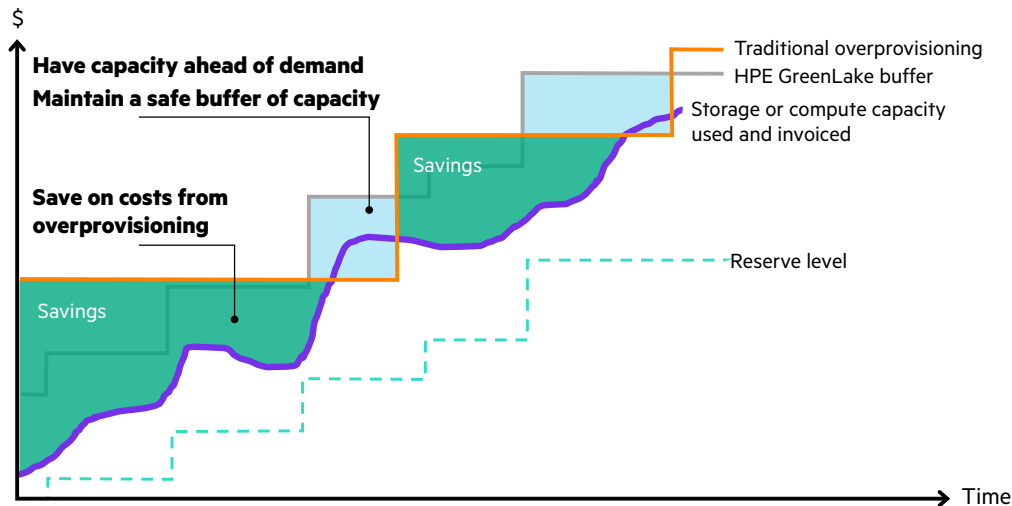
$

Have capacity ahead of demand
Maintain a safe buffer of capacity

Save on costs from overprovisioning

Traditional overprovisioning
HPE GreenLake buffer
Storage or compute capacity used and invoiced

Savings

Savings

Reserve level

Time